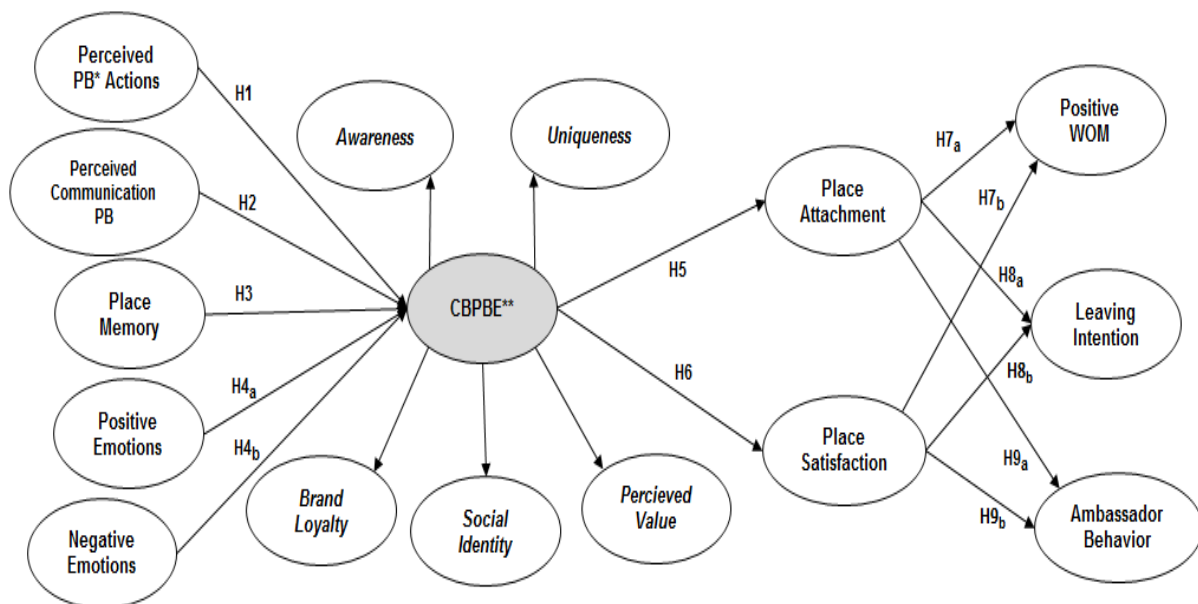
Perceived PB* Actions

Perceived Communication PB

Place Memory

Positive Emotions

Negative Emotions

H1

H2

H3

$H4_a$

$H4_b$

Awareness

Uniqueness

CBPBE**

Brand Loyalty

Social Identity

Percieved Value

H5

H6

Place Attachment

Place Satisfaction

$H7_a$

$H7_b$

$H8_a$

$H8_b$

$H9_a$

$H9_b$

Positive WOM

Leaving Intention

Ambassador Behavior